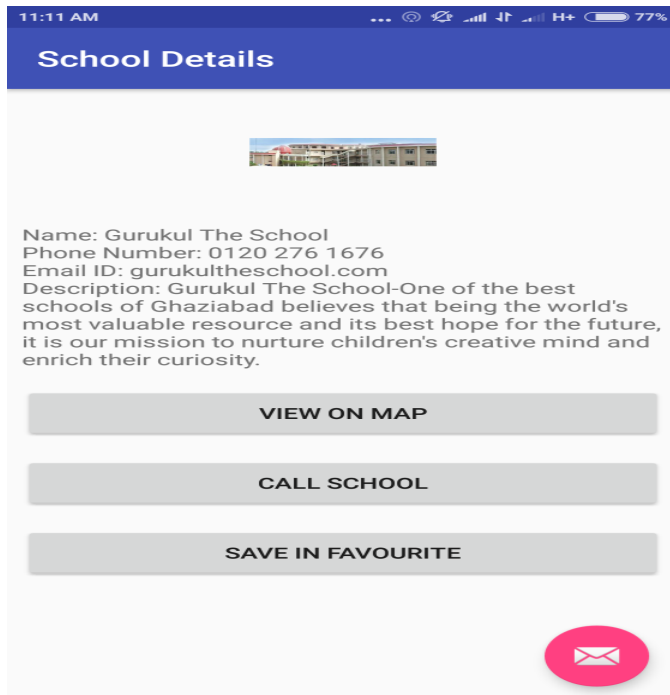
11:11 AM ... H+ 77%

School Details

Name: Gurukul The School
Phone Number: 0120 276 1676
Email ID: gurukultheschool.com
Description: Gurukul The School-One of the best schools of Ghaziabad believes that being the world's most valuable resource and its best hope for the future, it is our mission to nurture children's creative mind and enrich their curiosity.

VIEW ON MAP

CALL SCHOOL

SAVE IN FAVOURITE